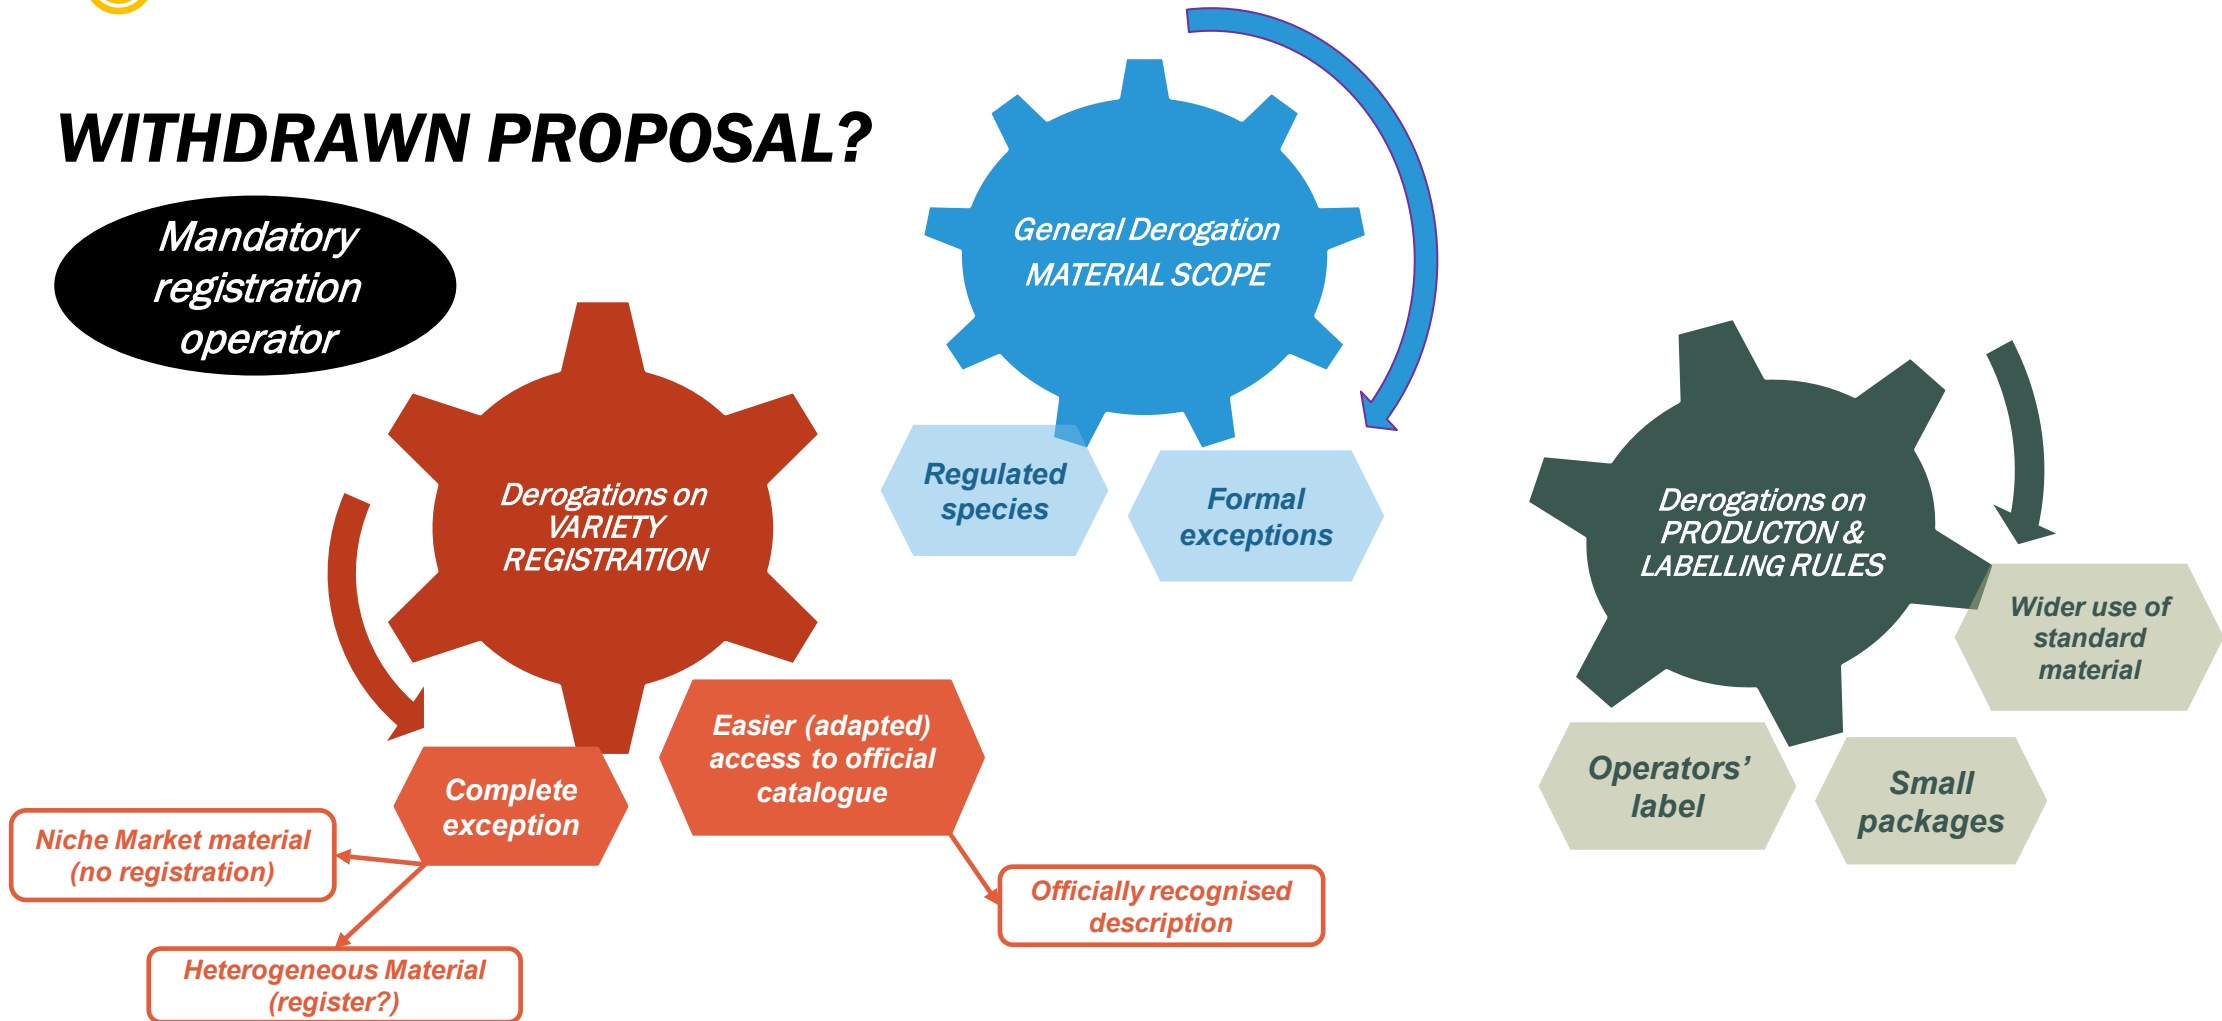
WITHDRAWN PROPOSAL?

Mandatory registration operator

General Derogation MATERIAL SCOPE

Regulated species

Formal exceptions

Derogations on VARIETY REGISTRATION

Complete exception

Easier (adapted) access to official catalogue

Niche Market material (no registration)

Heterogeneous Material (register?)

Officially recognised description

Derogations on PRODUCTON & LABELLING RULES

Wider use of standard material

Operators' label

Small packages